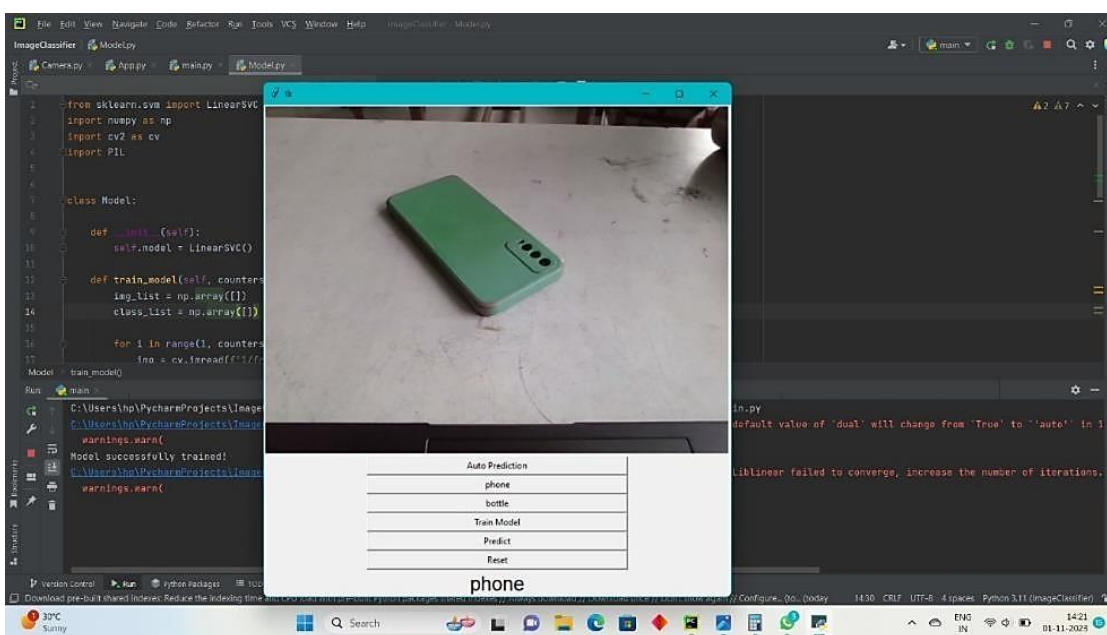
File Edit View Navigate Code Refactor Run Tools VCS Window Help ImageClassifier - Model.py

ImageClassifier Model.py

main

Camera.py App.py main.py Model.py

1 from sklearn.svm import LinearSVC
2 import numpy as np
3 import cv2 as cv
4 import PIL
5
6
7 class Model:
8
9 def __init__(self):
10 self.model = LinearSVC()
11
12 def train_model(self, counters
13 img_list = np.array([])
14 class_list = np.array([])
15
16 for i in range(1, counters
17 img = cv.imread(f'1/fr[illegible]

Model train_model()

A2 A7

Run: main

C:\Users\hp\PycharmProjects\Image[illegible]in.py
C:\Users\hp\PycharmProjects\Image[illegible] default value of 'dual' will change from 'True' to ''auto'' in 1
warnings.warn(
Model successfully trained!
C:\Users\hp\PycharmProjects\Image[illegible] Liblinear failed to converge, increase the number of iterations.
warnings.warn(

Auto Prediction
phone
bottle
Train Model
Predict
Reset

phone

Version Control Run Python Packages

Download pre-built shared indexes: Reduce the indexing time and CPU load with pre-built Python packages shared indexes // Always download // Download once // Don't show again // Configure... (to... (today

14:30 CRLF UTF-8 4 spaces Python 3.11 (ImageClassifier)

30°C
Sunny

Search

ENG
IN

14:21
01-11-2024